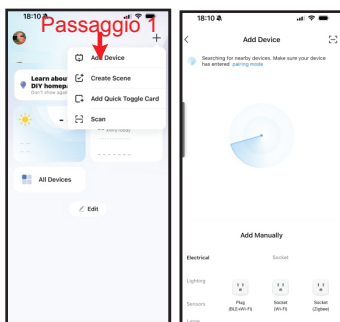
18:10

Passaggio 1

+

Add Device

Create Scene

Add Quick Toggle Card

Scan

Learn about DIY homepa
Don't show agai

All Devices

Edit

18:10

Add Device

Searching for nearby devices. Make sure your device has entered pairing mode

Add Manually

Electrical

Socket

Lighting

Sensors

Plug (BLE+Wi-Fi)

Socket (Wi-Fi)

Socket (Zigbee)

Large